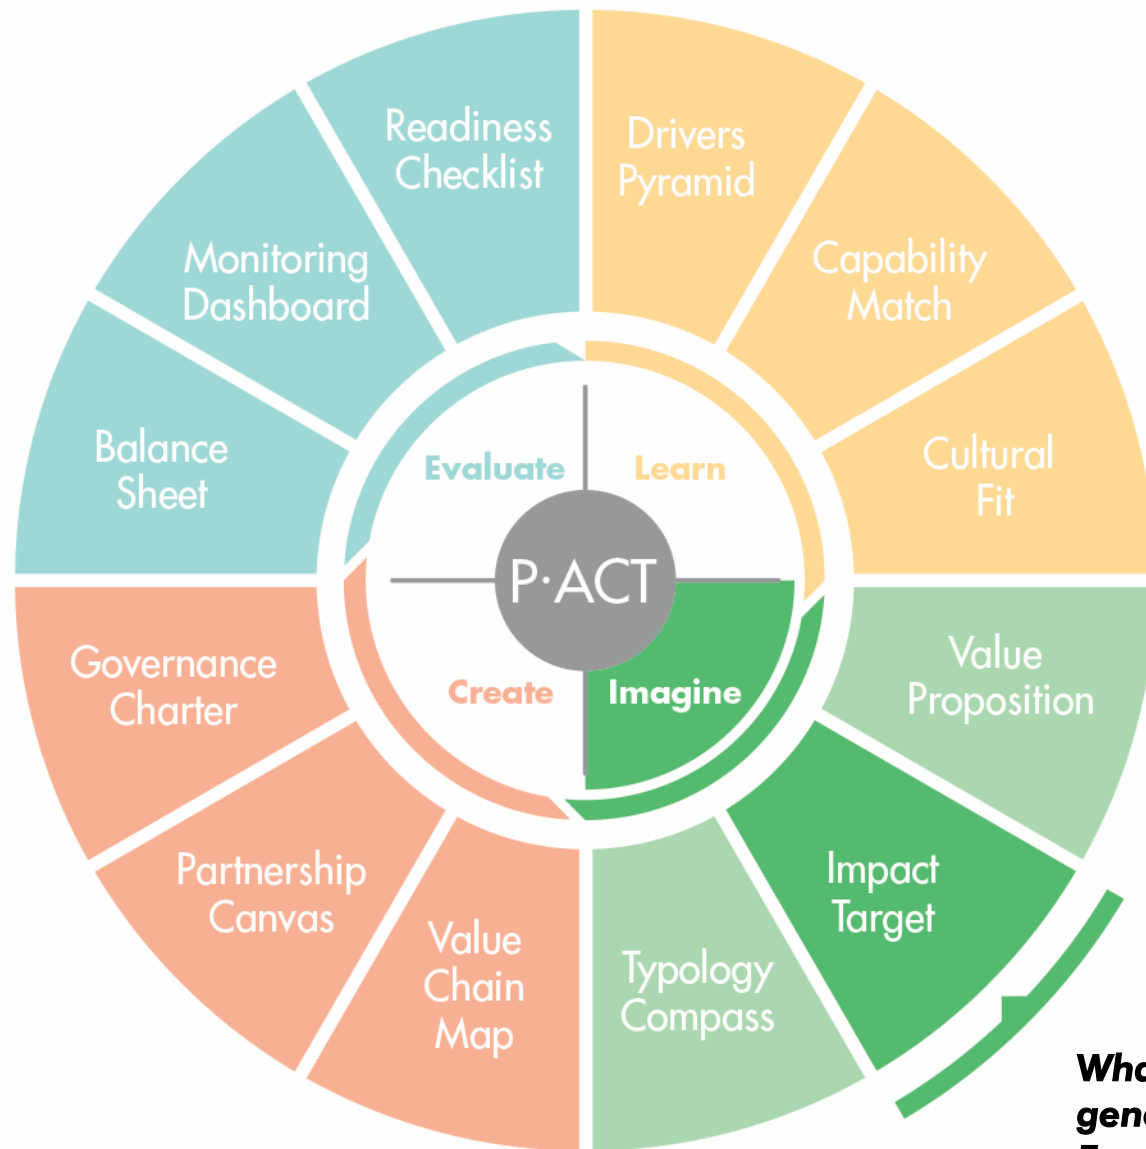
Readiness Checklist

Drivers Pyramid

Capability Match

Cultural Fit

Value Proposition

Impact Target

Typology Compass

Value Chain Map

Partnership Canvas

Governance Charter

Balance Sheet

Monitoring Dashboard

Evaluate

Learn

P·ACT

Create

Imagine

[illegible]
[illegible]